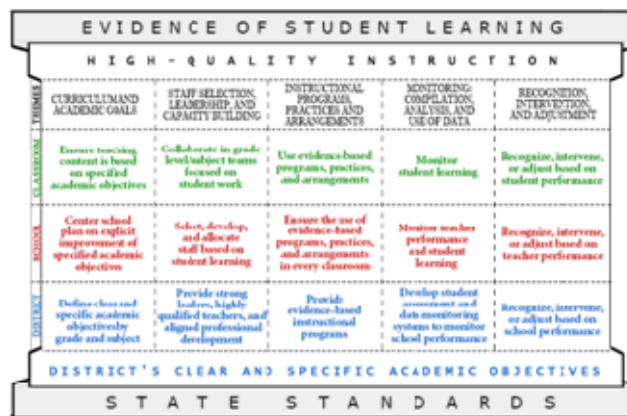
EVIDENCE OF STUDENT LEARNING

HIGH-QUALITY INSTRUCTION

| THEMES | CURRICULUM AND ACADEMIC GOALS | STAFF SELECTION, LEADERSHIP, AND CAPACITY BUILDING | INSTRUCTIONAL PROGRAMS, PRACTICES AND ARRANGEMENTS | MONITORING: COMPILATION, ANALYSIS, AND USE OF DATA | RECOGNITION, INTERVENTION, AND ADJUSTMENT |
|---|---|---|---|---|---|
| CLASSROOM | Ensure teaching content is based on specified academic objectives | Collaborate in grade level/subject teams focused on student work | Use evidence-based programs, practices, and arrangements | Monitor student learning | Recognize, intervene, or adjust based on student performance |
| SCHOOL | Center school plan on explicit improvement of specified academic objectives | Select, develop, and allocate staff based on student learning | Ensure the use of evidence-based programs, practices, and arrangements in every classroom | Monitor teacher performance and student learning | Recognize, intervene, or adjust based on teacher performance |
| DISTRICT | Define clear and specific academic objectives by grade and subject | Provide strong leaders, highly qualified teachers, and aligned professional development | Provide evidence-based instructional programs | Develop student assessment and data monitoring systems to monitor school performance | Recognize, intervene, or adjust based on school performance |

DISTRICT'S CLEAR AND SPECIFIC ACADEMIC OBJECTIVES

STATE STANDARDS